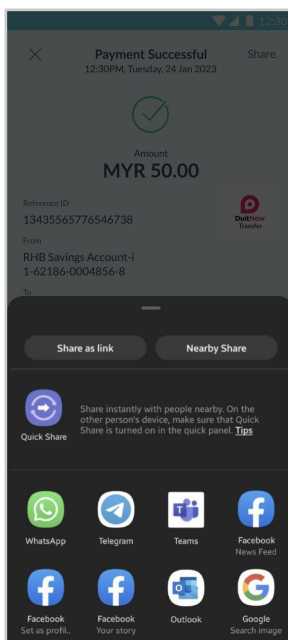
12:30

Payment Successful
12:30PM, Tuesday, 24 Jan 2023

Share

Amount
MYR 50.00

Reference ID
13435565776546738

DuitNow Transfer

From
RHB Savings Account-i
1-62186-0004856-8

To

Share as link

Nearby Share

Quick Share

Share instantly with people nearby. On the other person's device, make sure that Quick Share is turned on in the quick panel. Tips

WhatsApp

Telegram

Teams

Facebook
News Feed

Facebook
Set as profil..

Facebook
Your story

Outlook

Google
Search image